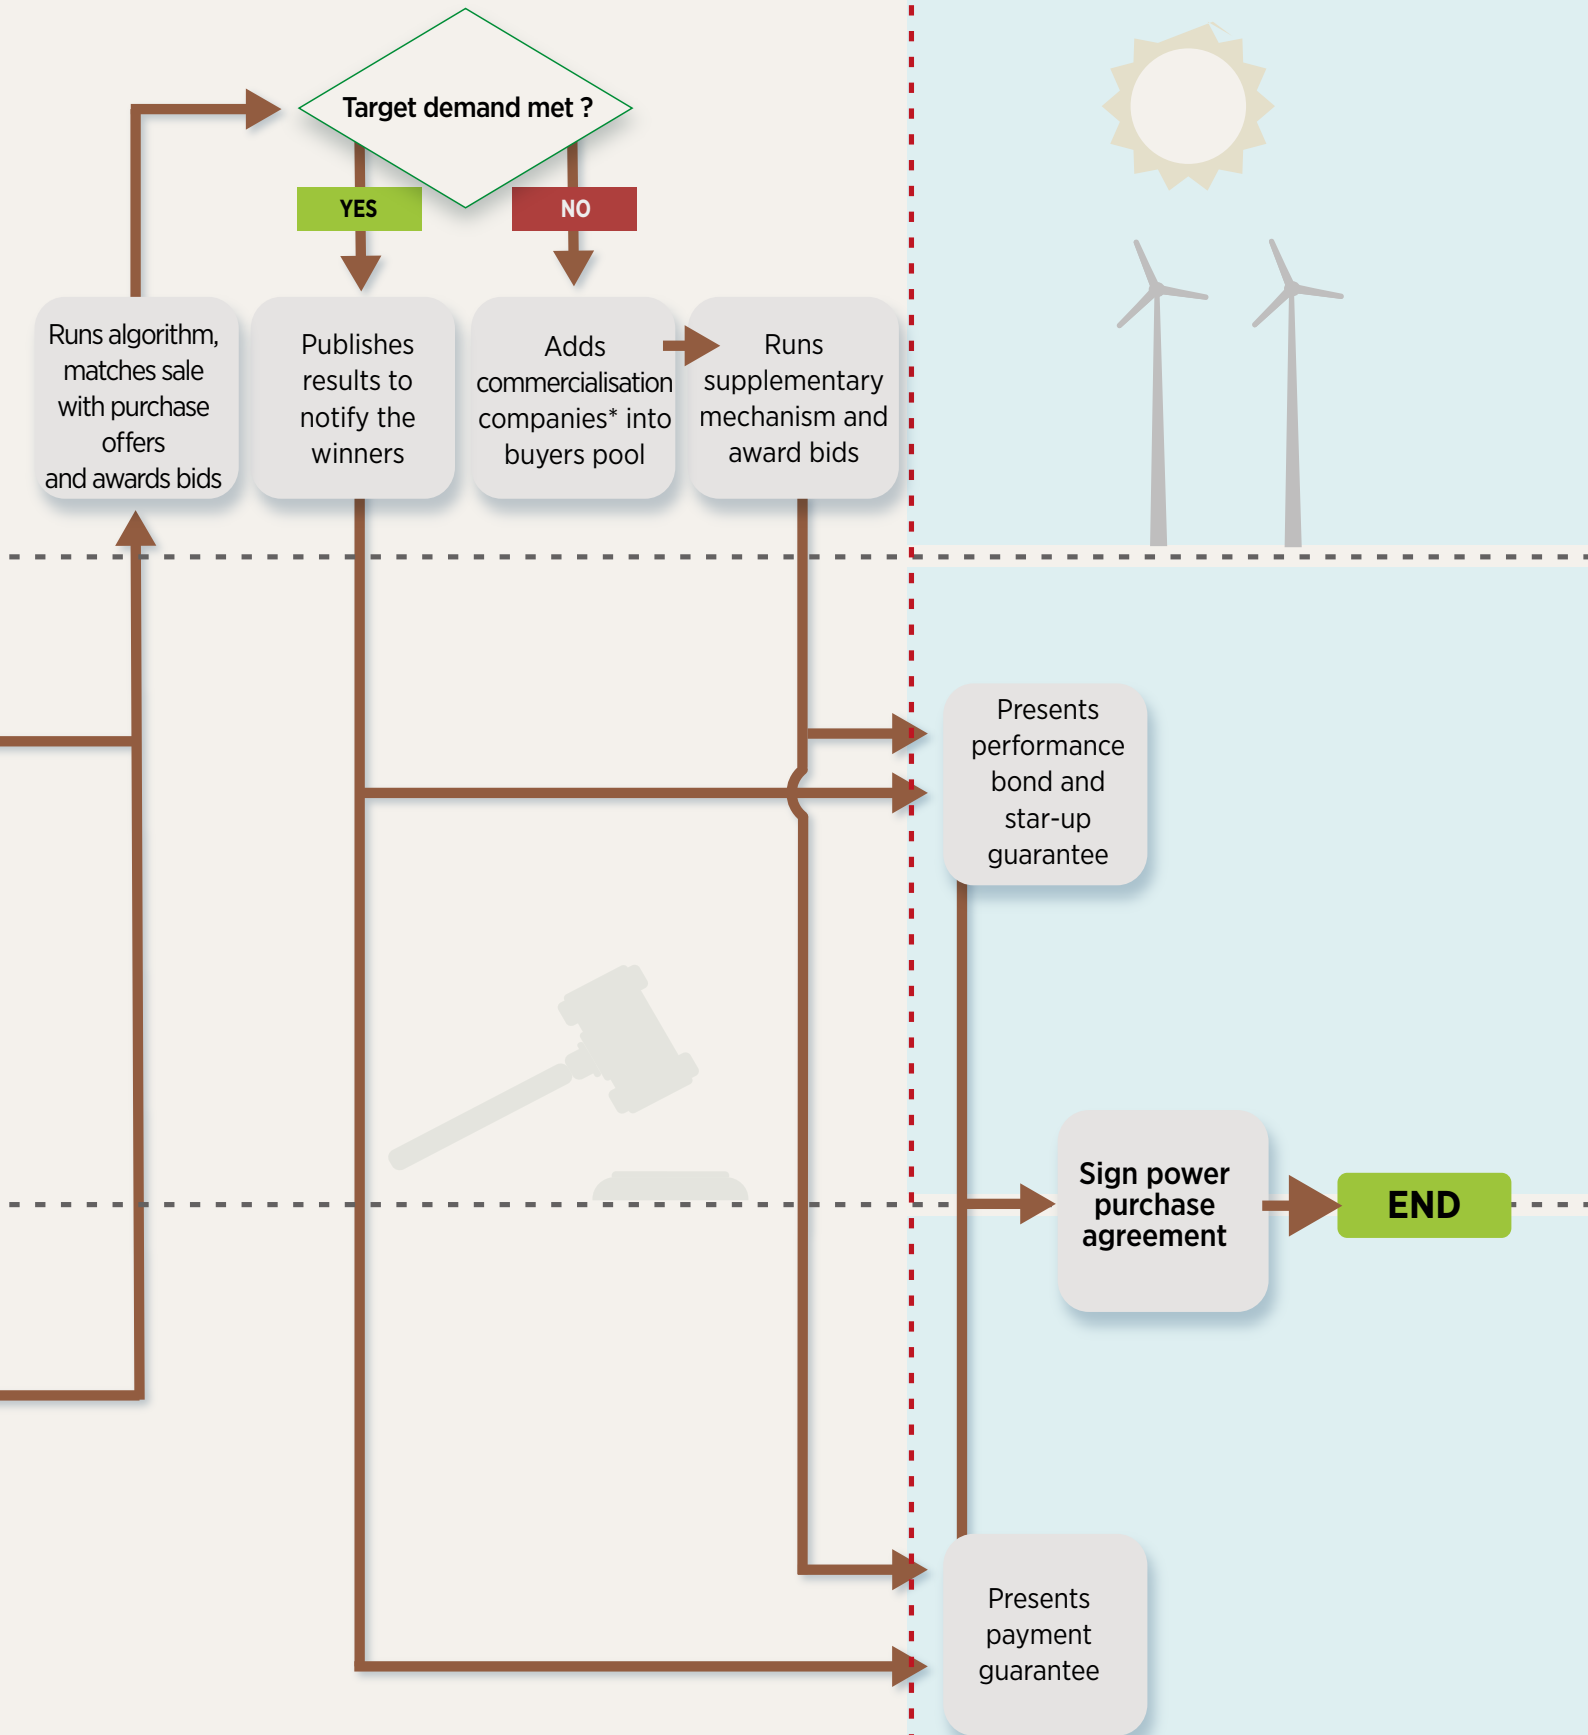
Target demand met ?

YES

NO

Runs algorithm, matches sale with purchase offers and awards bids

Publishes results to notify the winners

Adds commercialisation companies* into buyers pool

Runs supplementary mechanism and award bids

Presents performance bond and star-up guarantee

Sign power purchase agreement

END

Presents payment guarantee